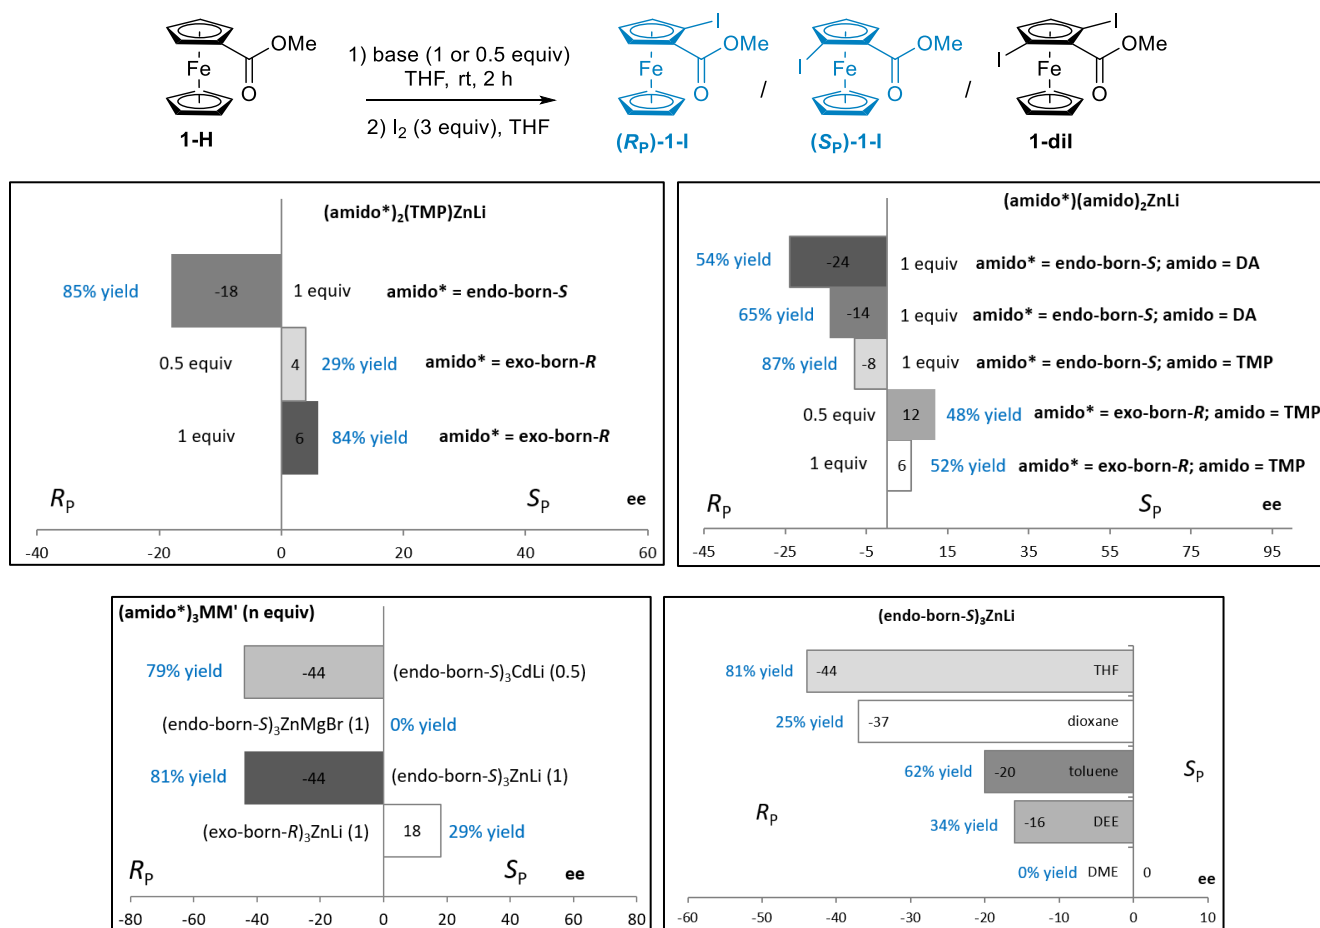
Fe OMe O 1-H

1) base (1 or 0.5 equiv) THF, rt, 2 h
2) $I_2$ (3 equiv), THF

I Fe OMe O ($R_P$)-1-I / I Fe OMe O ($S_P$)-1-I / I I Fe OMe O 1-diI

(amido*)$_2$(TMP)ZnLi

85% yield -18 1 equiv amido* = endo-born-*S*
0.5 equiv 4 29% yield amido* = exo-born-*R*
1 equiv 6 84% yield amido* = exo-born-*R*

$R_P$ $S_P$ ee

-40 -20 0 20 40 60

(amido*)(amido)$_2$ZnLi

54% yield -24 1 equiv amido* = endo-born-*S*; amido = DA
65% yield -14 1 equiv amido* = endo-born-*S*; amido = DA
87% yield -8 1 equiv amido* = endo-born-*S*; amido = TMP
0.5 equiv 12 48% yield amido* = exo-born-*R*; amido = TMP
1 equiv 6 52% yield amido* = exo-born-*R*; amido = TMP

$R_P$ $S_P$ ee

-45 -25 -5 15 35 55 75 95

(amido*)$_3$MM' (n equiv)

79% yield -44 (endo-born-*S*)$_3$CdLi (0.5)
(endo-born-*S*)$_3$ZnMgBr (1) 0% yield
81% yield -44 (endo-born-*S*)$_3$ZnLi (1)
(exo-born-*R*)$_3$ZnLi (1) 18 29% yield

$R_P$ $S_P$ ee

-80 -60 -40 -20 0 20 40 60 80

(endo-born-*S*)$_3$ZnLi

81% yield -44 THF
25% yield -37 dioxane
62% yield -20 toluene
34% yield -16 DEE
0% yield DME 0

$R_P$ $S_P$ ee

-60 -50 -40 -30 -20 -10 0 10